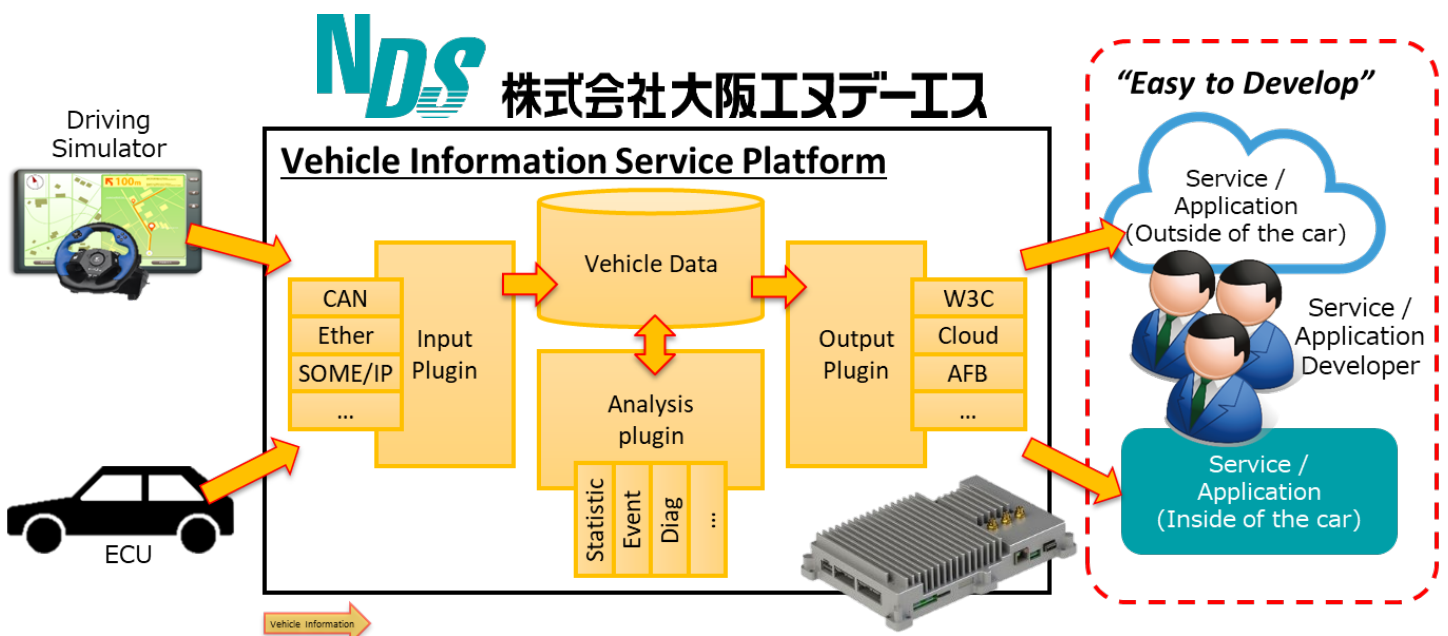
NDS 株式会社大阪エヌデーエス

Driving Simulator

100m

ECU

Vehicle Information Service Platform

CAN
Ether
SOME/IP
...

Input Plugin

Vehicle Data

Analysis plugin

Statistic
Event
Diag
...

Output Plugin

W3C
Cloud
AFB
...

"Easy to Develop"

Service / Application (Outside of the car)

Service / Application Developer

Service / Application (Inside of the car)

Vehicle Information